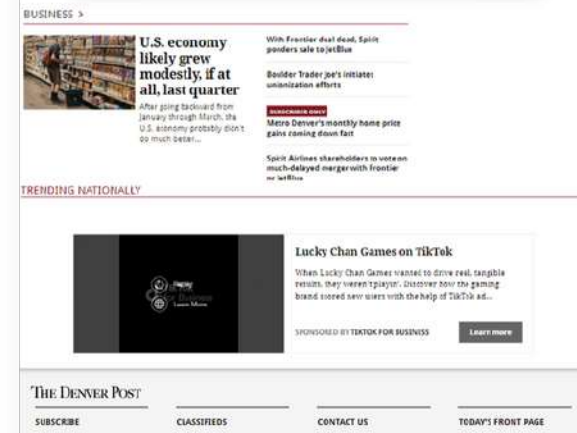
BUSINESS >

U.S. economy likely grew modestly, if at all, last quarter

After going backward from January through March, the U.S. economy probably didn't do much better...

With Frontier deal dead, Spirit ponders sale to JetBlue

Boulder Trader Joe's initiates unionization efforts

SUBSCRIBER ONLY

Metro Denver's monthly home price gains coming down fast

Spirit Airlines shareholders to vote on much-delayed merger with Frontier or JetBlue

TRENDING NATIONALLY

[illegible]

Lucky Chan Games on TikTok

When Lucky Chan Games wanted to drive real, tangible results, they weren't playin'. Discover how the gaming brand scored new users with the help of TikTok ad...

SPONSORED BY TIKTOK FOR BUSINESS

Learn more

THE DENVER POST

SUBSCRIBE

CLASSIFIEDS

CONTACT US

TODAY'S FRONT PAGE